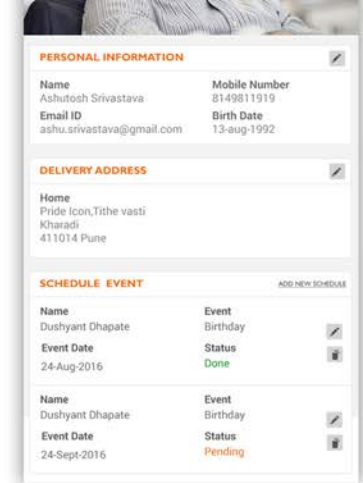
PERSONAL INFORMATION

Name
Ashutosh Srivastava

Mobile Number
8149811919

Email ID
ashu.srivastava@gmail.com

Birth Date
13-aug-1992

DELIVERY ADDRESS

Home
Pride Icon,Tithe vasti
Kharadi
411014 Pune

SCHEDULE EVENT

ADD NEW SCHEDULE

Name
Dushyant Dhapate

Event
Birthday

Event Date
24-Aug-2016

Status
Done

Name
Dushyant Dhapate

Event
Birthday

Event Date
24-Sept-2016

Status
Pending